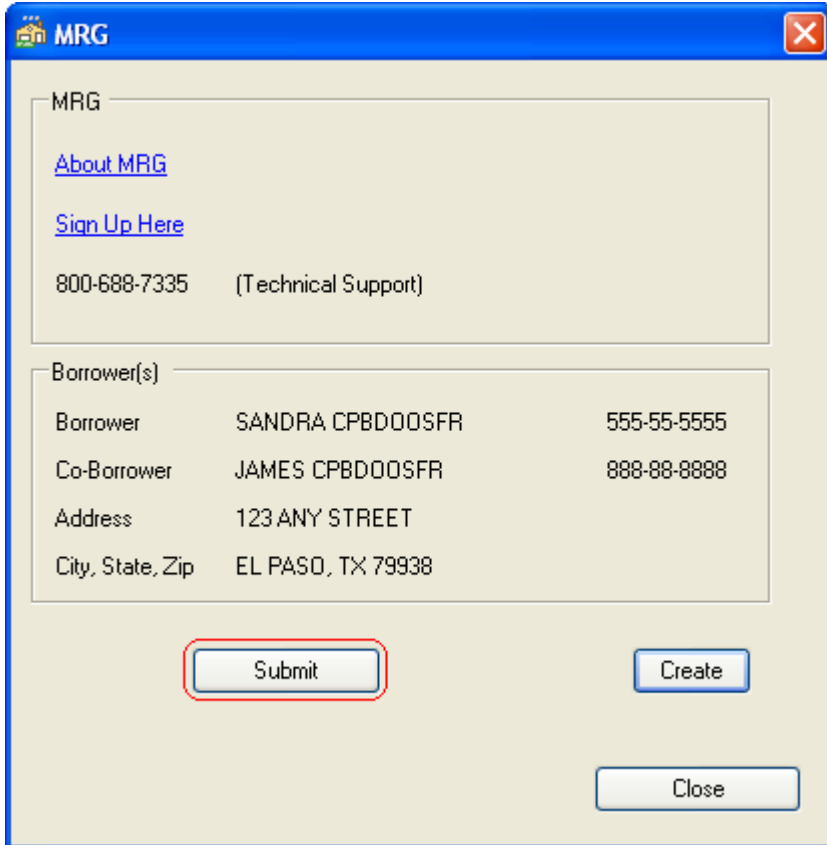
MRG

MRG

About MRG

Sign Up Here

800-688-7335 (Technical Support)

Borrower(s)

| | | |
|---|---|---|
| Borrower | SANDRA CPBDOOSFR | 555-55-5555 |
| Co-Borrower | JAMES CPBDOOSFR | 888-88-8888 |
| Address | 123 ANY STREET | |
| City, State, Zip | EL PASO, TX 79938 | |

Submit

Create

Close